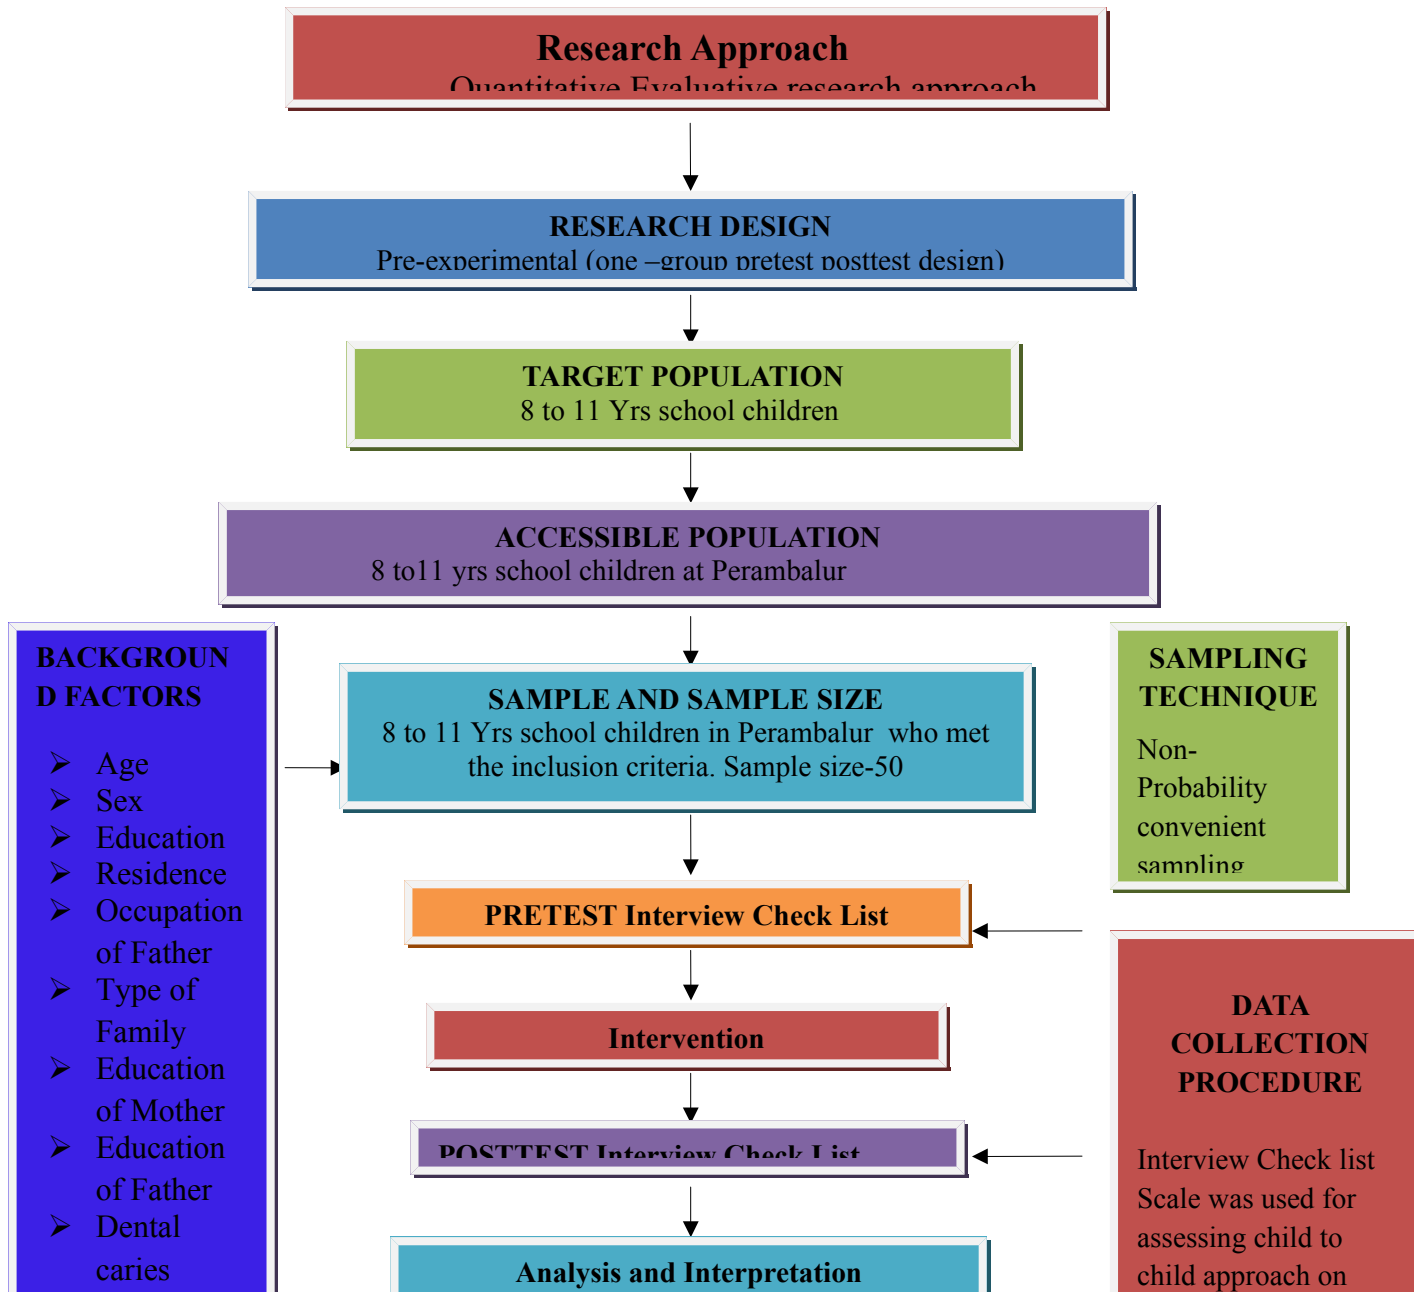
Research Approach
Quantitative Evaluative research approach

RESEARCH DESIGN
Pre-experimental (one –group pretest posttest design)

TARGET POPULATION
8 to 11 Yrs school children

ACCESSIBLE POPULATION
8 to11 yrs school children at Perambalur

BACKGROUND FACTORS
➢ Age
➢ Sex
➢ Education
➢ Residence
➢ Occupation of Father
➢ Type of Family
➢ Education of Mother
➢ Education of Father
➢ Dental caries

SAMPLE AND SAMPLE SIZE
8 to 11 Yrs school children in Perambalur who met the inclusion criteria. Sample size-50

SAMPLING TECHNIQUE
Non-Probability convenient sampling

PRETEST Interview Check List

Intervention

POSTTEST Interview Check List

Analysis and Interpretation

DATA COLLECTION PROCEDURE
Interview Check list Scale was used for assessing child to child approach on